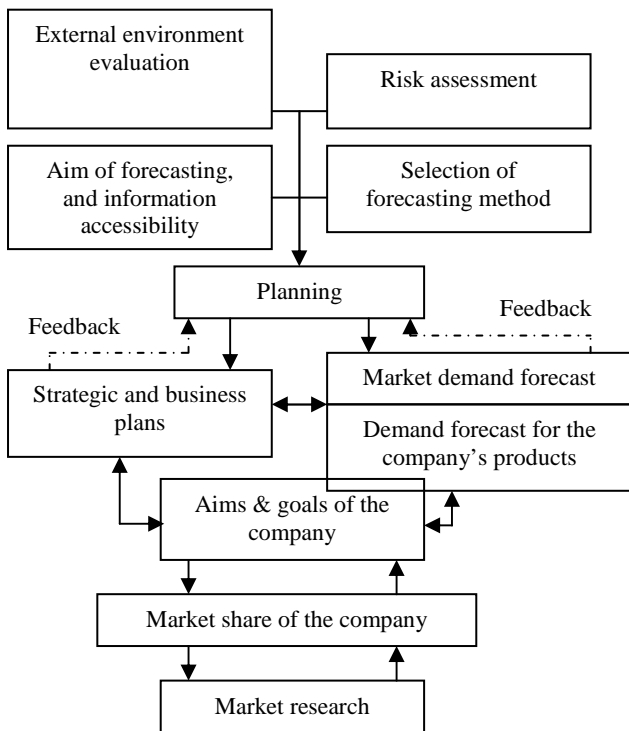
External environment evaluation

Risk assessment

Aim of forecasting, and information accessibility

Selection of forecasting method

Planning

Feedback

Feedback

Strategic and business plans

Market demand forecast

Demand forecast for the company's products

Aims & goals of the company

Market share of the company

Market research